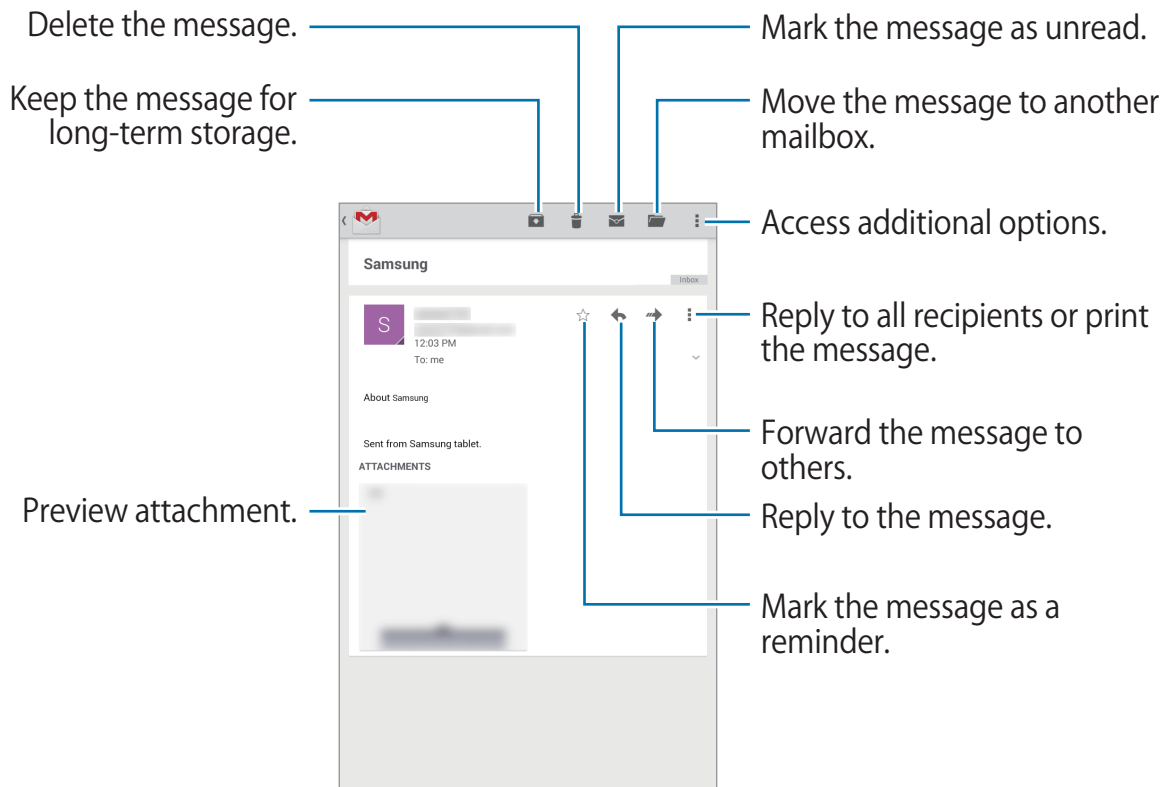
Delete the message.

Keep the message for long-term storage.

Mark the message as unread.

Move the message to another mailbox.

Access additional options.

Samsung

Inbox

S

12:03 PM

To: me

About Samsung

Sent from Samsung tablet.

ATTACHMENTS

Reply to all recipients or print the message.

Forward the message to others.

Preview attachment.

Reply to the message.

Mark the message as a reminder.